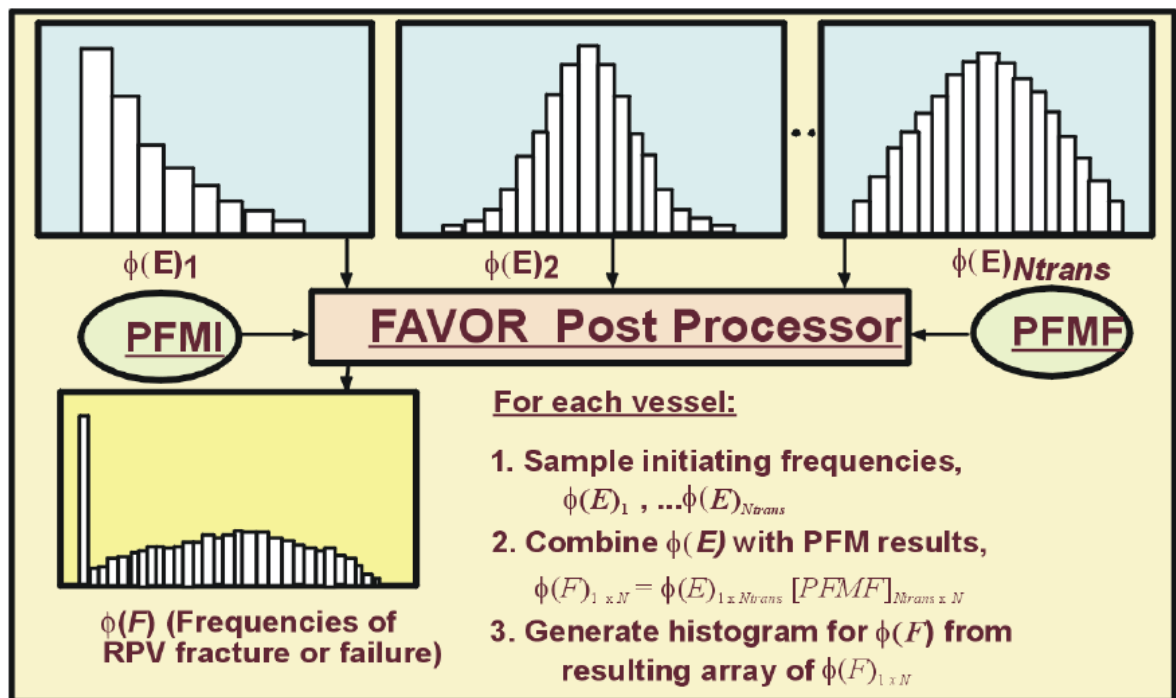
..

$\phi$(E)1

$\phi$(E)2

$\phi$(E)*Ntrans*

PFMI

FAVOR Post Processor

PFMF

For each vessel:

1. Sample initiating frequencies, $\phi(E)_1$ , ...$\phi(E)_{Ntrans}$

2. Combine $\phi$(*E)* with PFM results, $\phi(F)_{1 \times N} = \phi(E)_{1 \times Ntrans}\ [PFMF]_{Ntrans \times N}$

3. Generate histogram for $\phi(F)$ from resulting array of $\phi(F)_{1 \times N}$

$\phi$(*F*) (Frequencies of RPV fracture or failure)